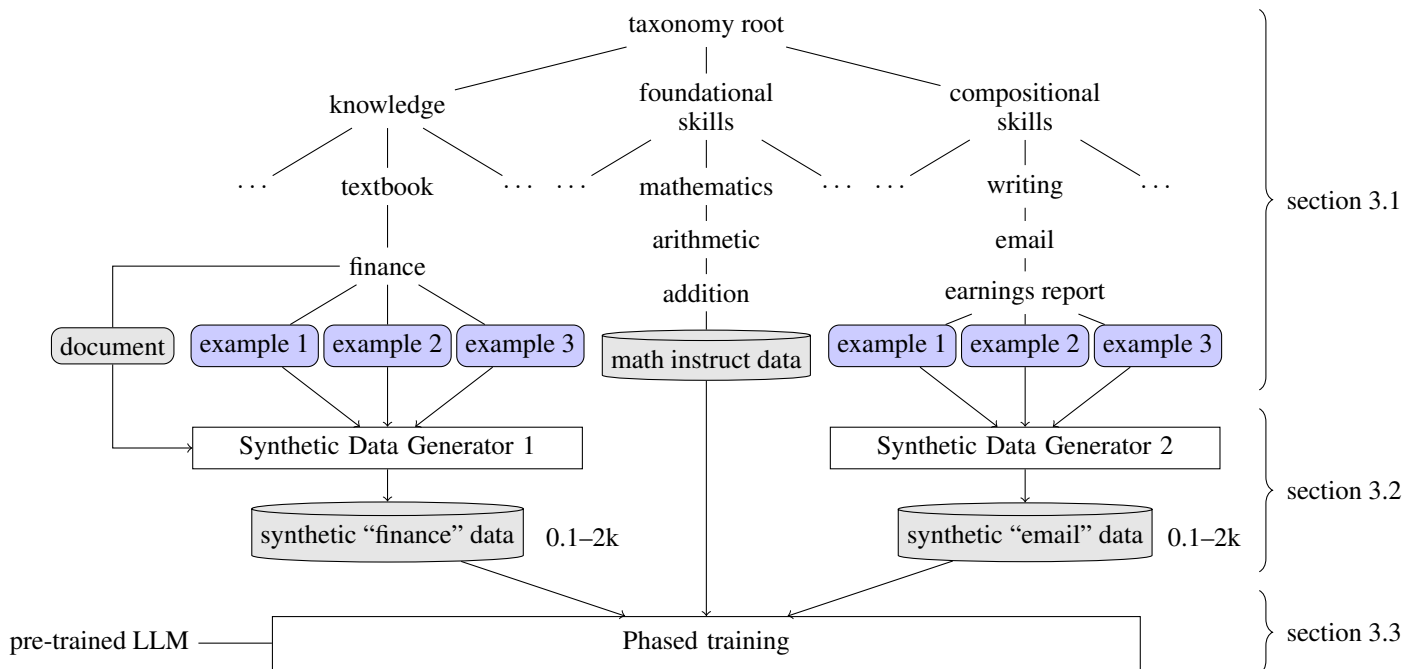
taxonomy root

knowledge

foundational skills

compositional skills

. . .

textbook

. . .

. . .

mathematics

. . .

. . .

writing

. . .

arithmetic

email

finance

addition

earnings report

document

example 1

example 2

example 3

math instruct data

example 1

example 2

example 3

Synthetic Data Generator 1

Synthetic Data Generator 2

synthetic “finance” data

0.1–2k

synthetic “email” data

0.1–2k

pre-trained LLM

Phased training

section 3.1

section 3.2

section 3.3